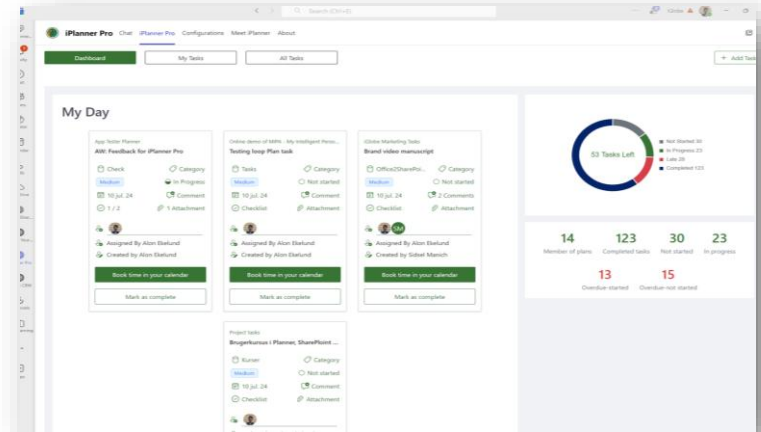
Search (Ctrl+E)

iPlanner Pro Chat iPlanner Pro Configurations Meet iPlanner About

Dashboard

My Tasks

All Tasks

+ Add Task

My Day

App Sotiz Planner
AW: Feedback for iPlanner Pro
Check
Category
Medium
In Progress
10 jul. 24
Comment
1 / 2
1 Attachment
Assigned By Alon Ekelund
Created by Alon Ekelund
Book time in your calendar
Mark as complete

Online demo of MIPA - My intelligent Perso...
Testing loop Plan task
Tasks
Category
Medium
Not started
10 jul. 24
Comment
Checklist
Attachment
Assigned By Alon Ekelund
Created by Alon Ekelund
Book time in your calendar
Mark as complete

iGlobe Marketing Tasks
Brand video manuscript
Office2SharePoi...
Category
Medium
Not started
10 jul. 24
2 Comments
Checklist
Attachment
SM
Assigned By Alon Ekelund
Created by Sidset Mansch
Book time in your calendar
Mark as complete

Project tasks
Brugerkursus i Planner, SharePoint ...
Kurser
Category
Medium
Not started
10 jul. 24
Comment
Checklist
Attachment

53 Tasks Left
Not Started 30
In Progress 23
Late 20
Completed 123

14
Member of plans
123
Completed tasks
30
Not started
23
In progress
13
Overdue started
15
Overdue not started